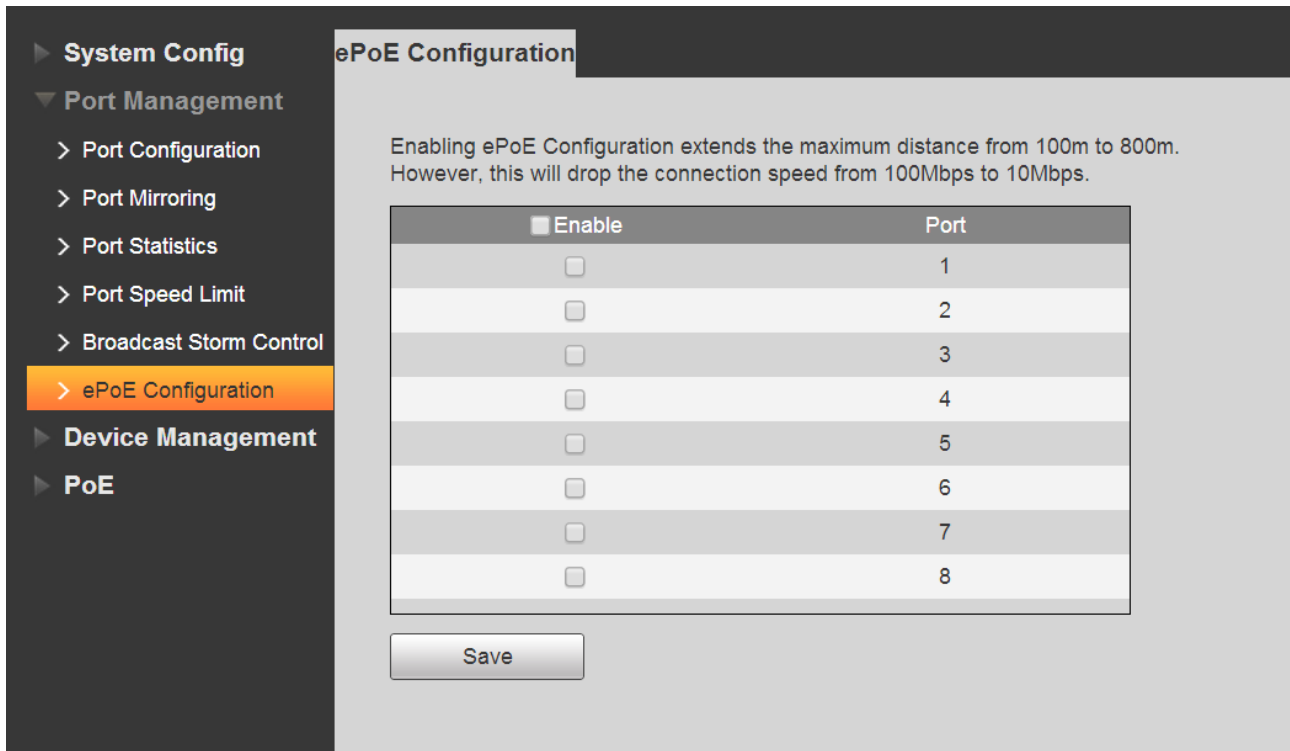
System Config
Port Management
> Port Configuration
> Port Mirroring
> Port Statistics
> Port Speed Limit
> Broadcast Storm Control
> ePoE Configuration
Device Management
PoE

ePoE Configuration

Enabling ePoE Configuration extends the maximum distance from 100m to 800m. However, this will drop the connection speed from 100Mbps to 10Mbps.

| Enable | Port |
|---|---|
| | 1 |
| | 2 |
| | 3 |
| | 4 |
| | 5 |
| | 6 |
| | 7 |
| | 8 |

Save